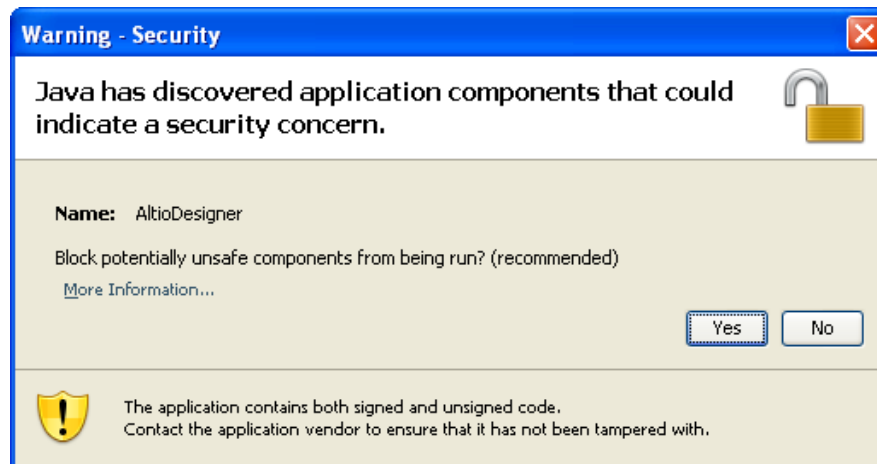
Warning - Security

Java has discovered application components that could indicate a security concern.

Name: AltioDesigner

Block potentially unsafe components from being run? (recommended)

More Information...

Yes No

The application contains both signed and unsigned code.
Contact the application vendor to ensure that it has not been tampered with.